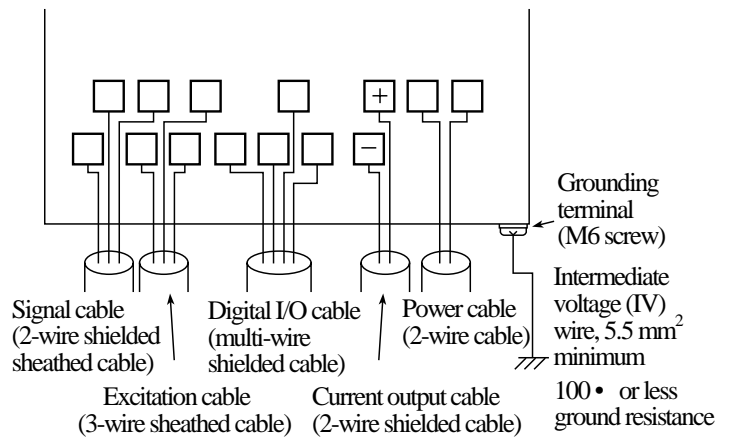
+

−

Grounding terminal (M6 screw)

Intermediate voltage (IV) wire, 5.5 mm$^2$ minimum

100 • or less ground resistance

Signal cable (2-wire shielded sheathed cable)

Excitation cable (3-wire sheathed cable)

Digital I/O cable (multi-wire shielded cable)

Current output cable (2-wire shielded cable)

Power cable (2-wire cable)